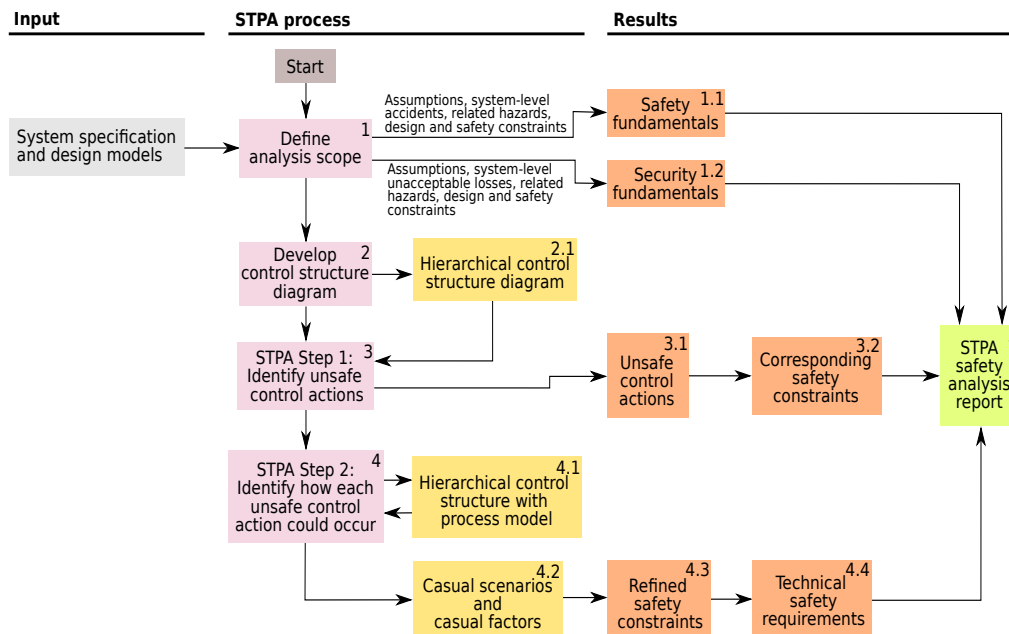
Input

STPA process

Results

Start

System specification and design models

Define analysis scope 1

Assumptions, system-level accidents, related hazards, design and safety constraints

Safety fundamentals 1.1

Assumptions, system-level unacceptable losses, related hazards, design and safety constraints

Security fundamentals 1.2

Develop control structure diagram 2

Hierarchical control structure diagram 2.1

STPA Step 1: Identify unsafe control actions 3

Unsafe control actions 3.1

Corresponding safety constraints 3.2

STPA safety analysis report

STPA Step 2: Identify how each unsafe control action could occur 4

Hierarchical control structure with process model 4.1

Casual scenarios and casual factors 4.2

Refined safety constraints 4.3

Technical safety requirements 4.4